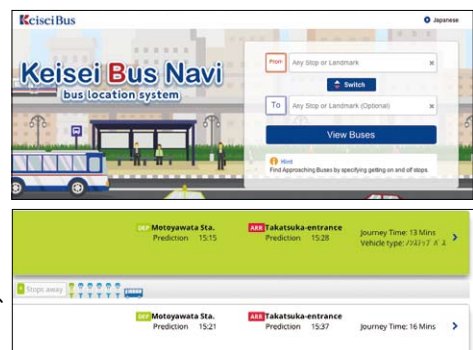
KeiseiBus

Japanese

Keisei Bus Navi

bus location system

From Any Stop or Landmark ×

Switch

To Any Stop or Landmark (Optional) ×

View Buses

Hint

Find Approaching Buses by specifying getting on and off stops.

DEP Motoyawata Sta. Prediction 15:15

ARR Takatsuka-entrance Prediction 15:28

Journey Time: 13 Mins

Vehicle type: ノンステップ バス

7 Stops away

DEP Motoyawata Sta. Prediction 15:21

ARR Takatsuka-entrance Prediction 15:37

Journey Time: 16 Mins